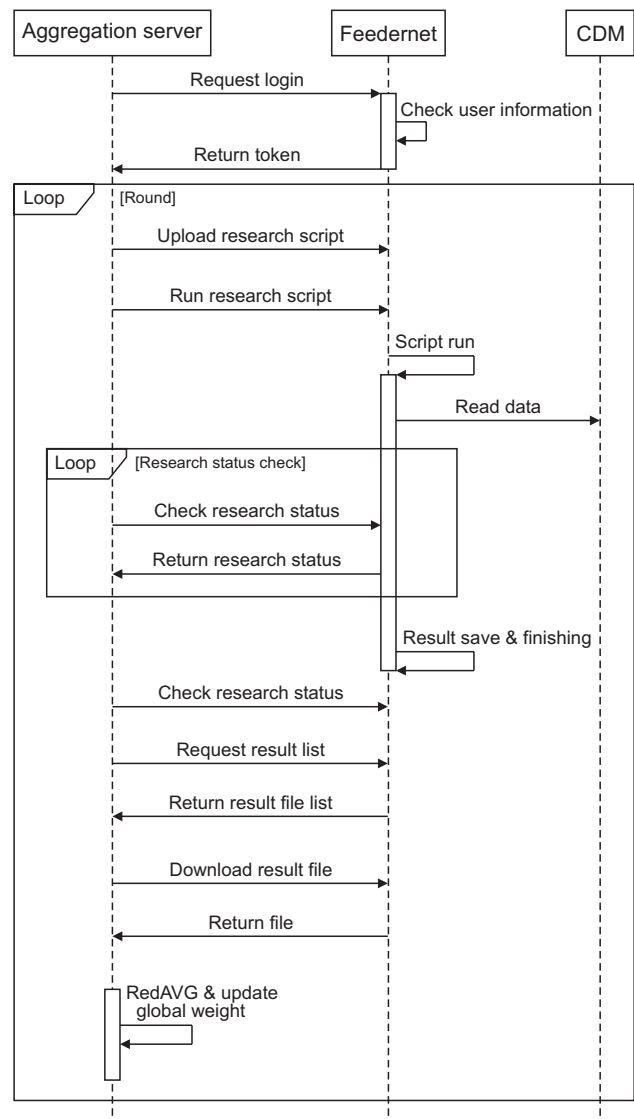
Aggregation server

Feedernet

CDM

Request login

Check user information

Return token

Loop [Round]

Upload research script

Run research script

Script run

Read data

Loop [Research status check]

Check research status

Return research status

Result save & finishing

Check research status

Request result list

Return result file list

Download result file

Return file

RedAVG & update global weight